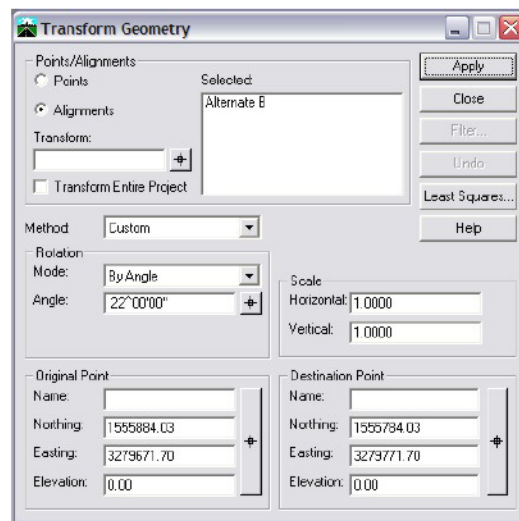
Transform Geometry

Points/Alignments
Points
Alignments
Selected:
Alternate B
Transform:
Transform Entire Project

Apply
Close
Filter...
Undo
Least Squares...
Help

Method: Custom

Rotation
Mode: By Angle
Angle: 22^00'00"

Scale
Horizontal: 1.0000
Vertical: 1.0000

Original Point
Name:
Northing: 1555884.03
Easting: 3279671.70
Elevation: 0.00

Destination Point
Name:
Northing: 1555784.03
Easting: 3279771.70
Elevation: 0.00